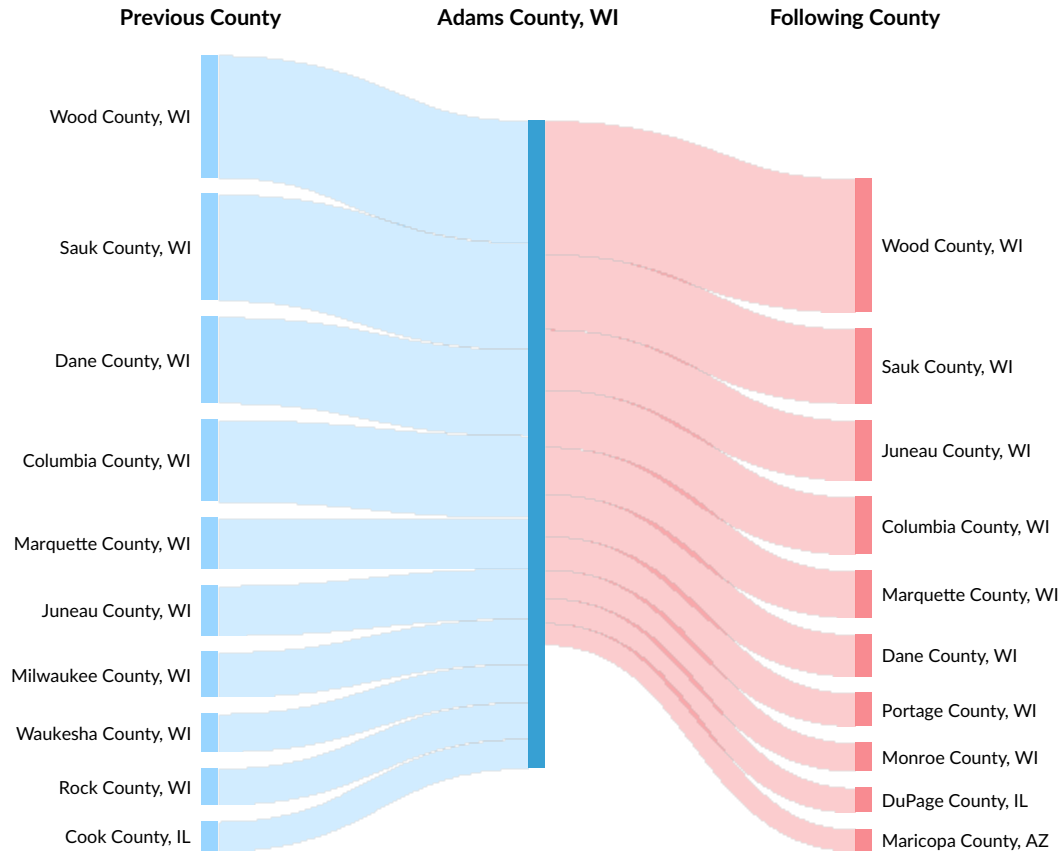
Previous County

Adams County, WI

Following County

Wood County, WI
Sauk County, WI
Dane County, WI
Columbia County, WI
Marquette County, WI
Juneau County, WI
Milwaukee County, WI
Waukesha County, WI
Rock County, WI
Cook County, IL

Wood County, WI
Sauk County, WI
Juneau County, WI
Columbia County, WI
Marquette County, WI
Dane County, WI
Portage County, WI
Monroe County, WI
DuPage County, IL
Maricopa County, AZ